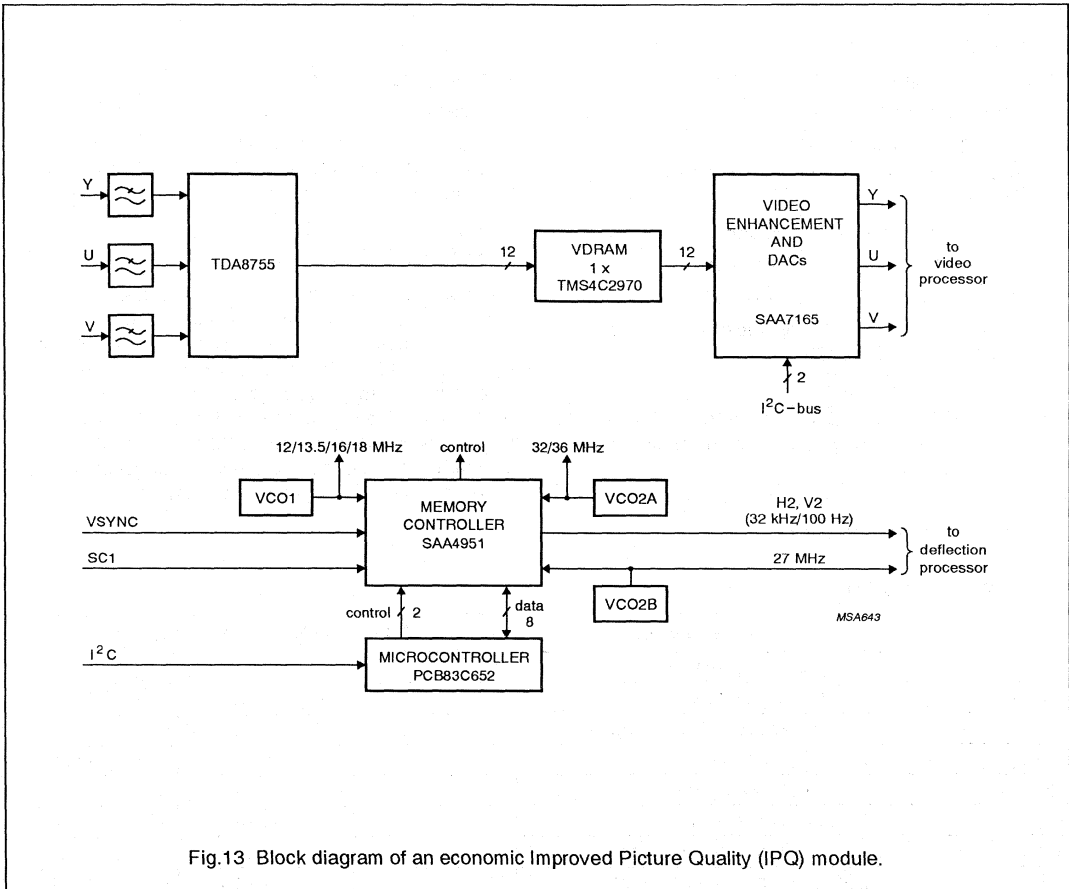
Y

U

V

TDA8755

12

VDRAM
1 x
TMS4C2970

12

VIDEO
ENHANCEMENT
AND
DACs

SAA7165

Y

U

V

to
video
processor

2

$I^2C$-bus

12/13.5/16/18 MHz

control

32/36 MHz

VCO1

MEMORY
CONTROLLER
SAA4951

VCO2A

H2, V2
(32 kHz/100 Hz)

VSYNC

SC1

27 MHz

to
deflection
processor

VCO2B

control 2

data
8

MSA643

$I^2C$

MICROCONTROLLER
PCB83C652

Fig.13 Block diagram of an economic Improved Picture Quality (IPQ) module.